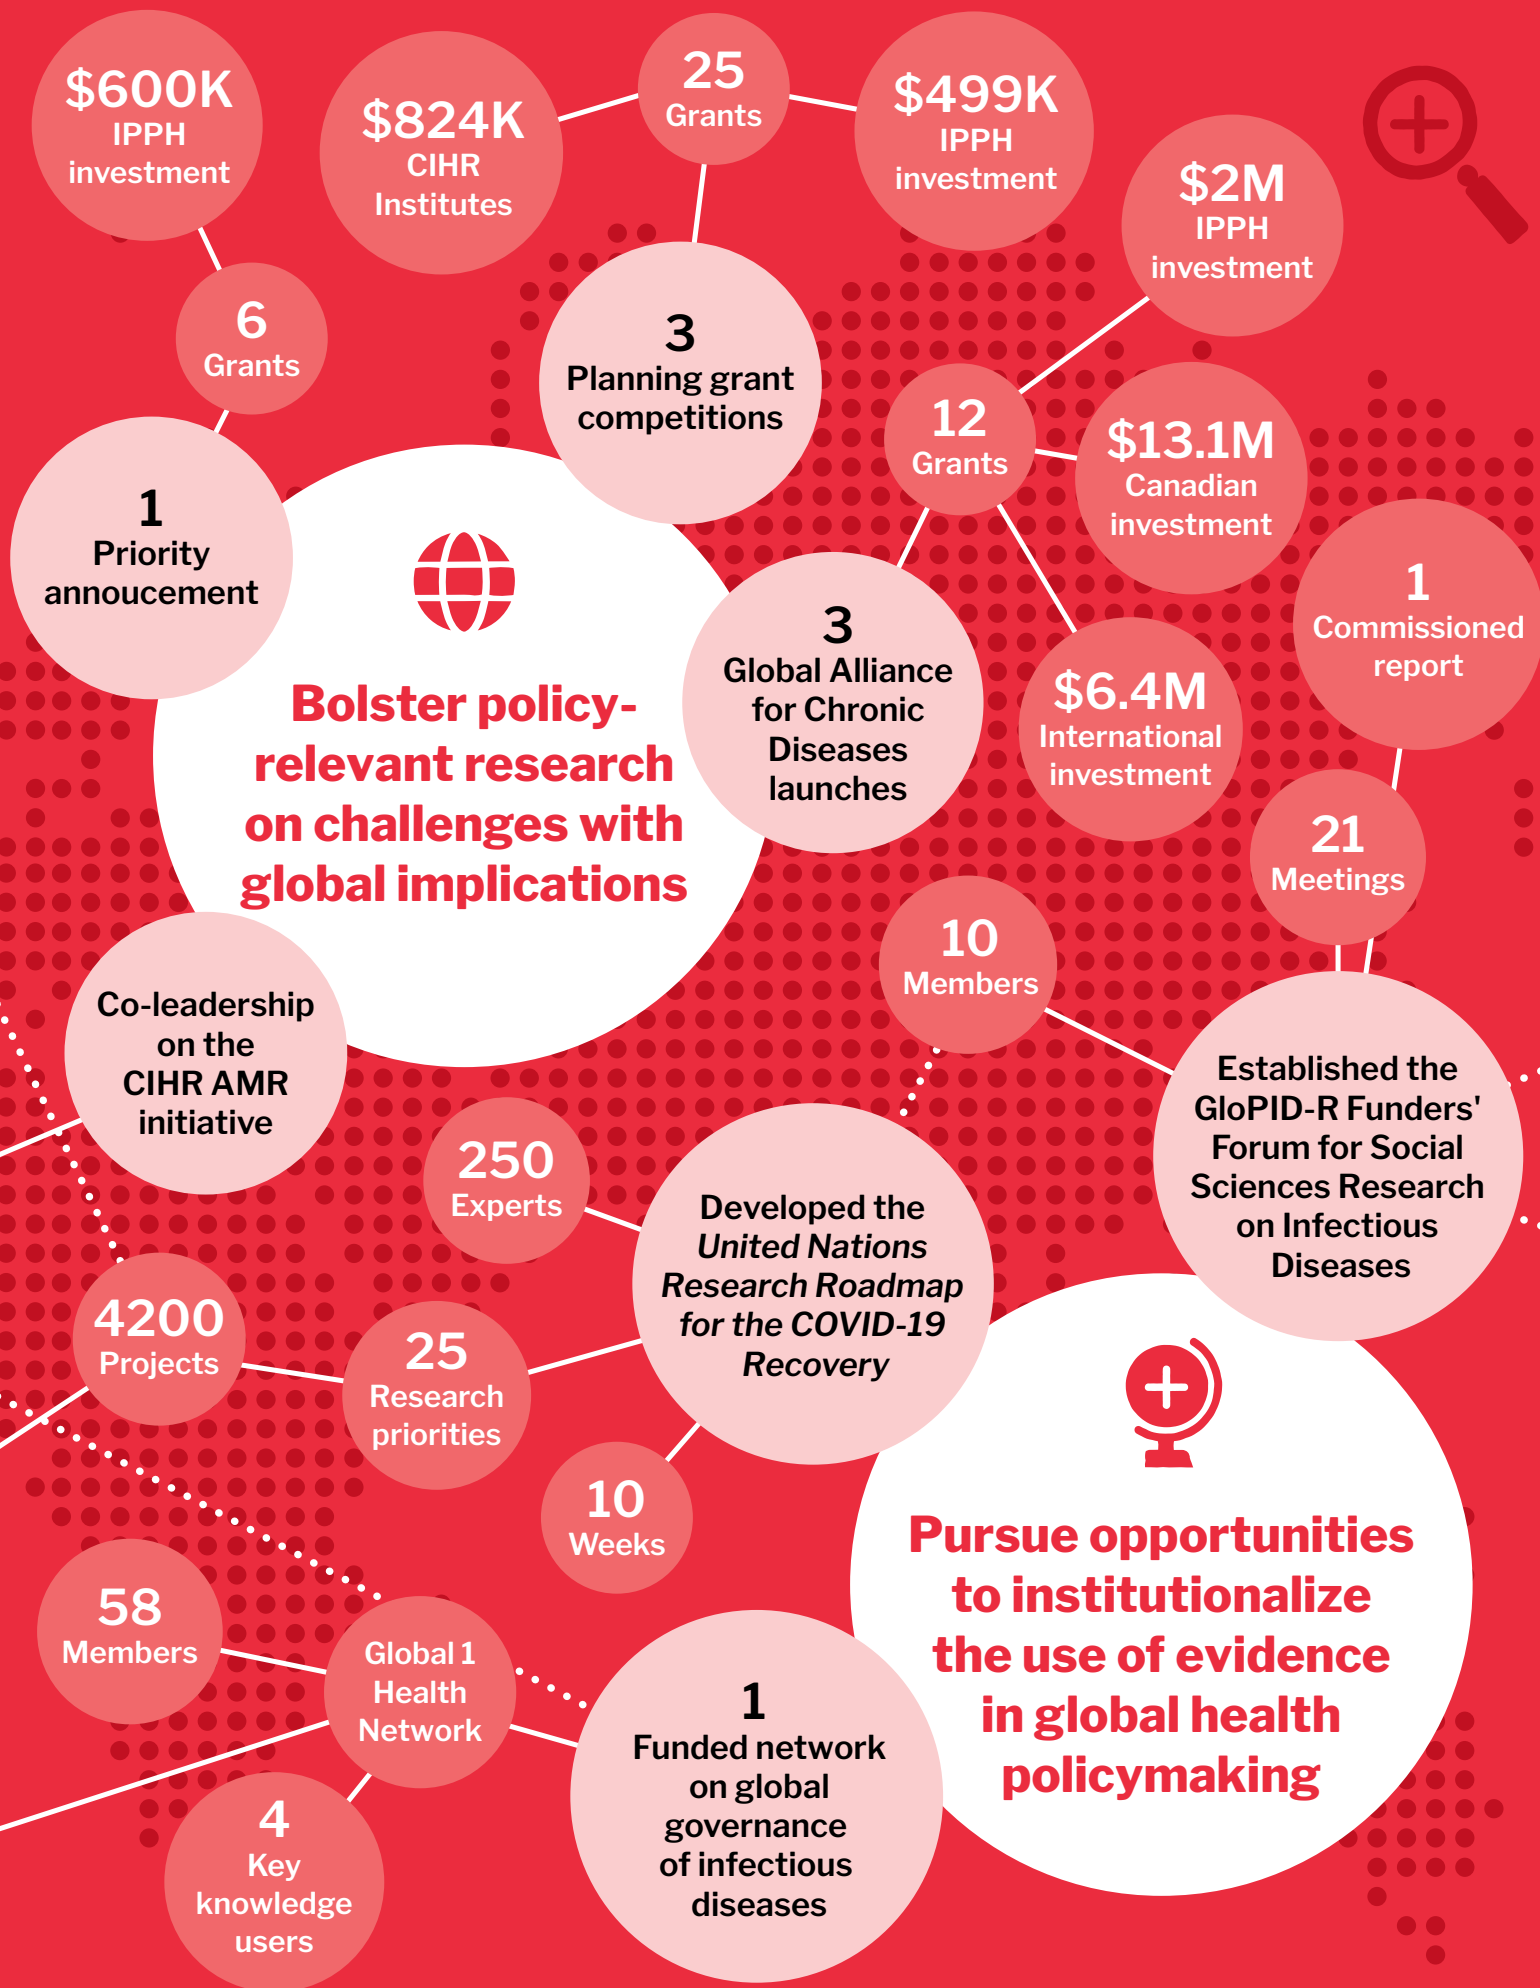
$600K
IPPH investment

$824K
CIHR Institutes

25
Grants

$499K
IPPH investment

$2M
IPPH investment

6
Grants

3
Planning grant competitions

12
Grants

$13.1M
Canadian investment

1
Priority annoucement

Bolster policy-relevant research on challenges with global implications

3
Global Alliance for Chronic Diseases launches

$6.4M
International investment

1
Commissioned report

21
Meetings

10
Members

Co-leadership on the CIHR AMR initiative

Established the GloPID-R Funders' Forum for Social Sciences Research on Infectious Diseases

250
Experts

Developed the *United Nations Research Roadmap for the COVID-19 Recovery*

4200
Projects

25
Research priorities

10
Weeks

Pursue opportunities to institutionalize the use of evidence in global health policymaking

58
Members

Global 1 Health Network

1
Funded network on global governance of infectious diseases

4
Key knowledge users